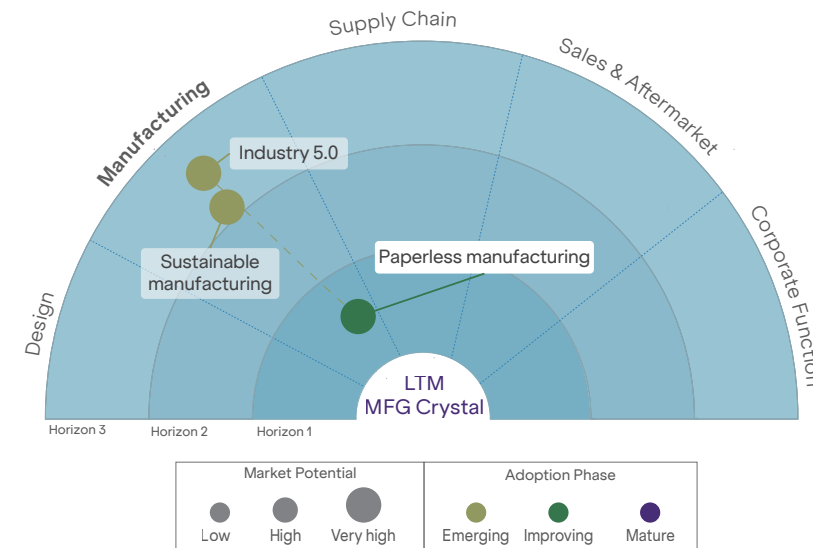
Supply Chain

Sales & Aftermarket

Manufacturing

Corporate Function

Design

Industry 5.0

Sustainable manufacturing

Paperless manufacturing

LTM
MFG Crystal

Horizon 3

Horizon 2

Horizon 1

Market Potential

Low

High

Very high

Adoption Phase

Emerging

Improving

Mature